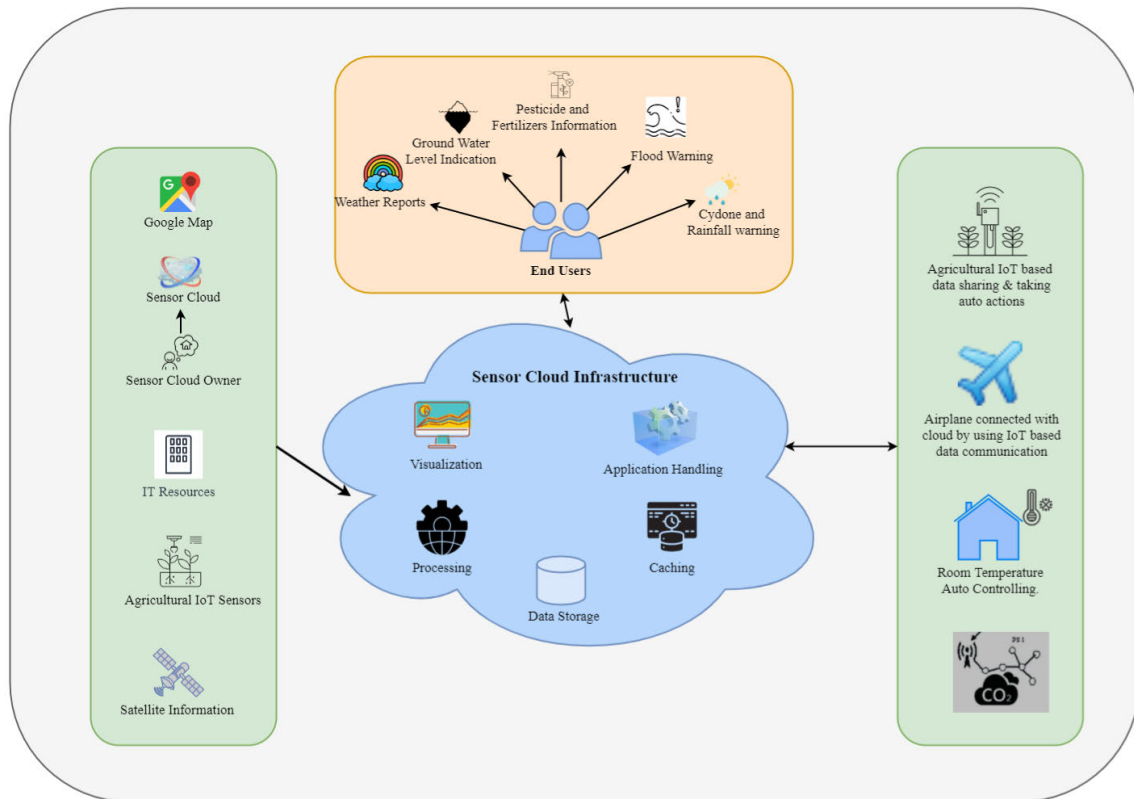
Pesticide and Fertilizers Information

Ground Water Level Indication

Flood Warning

Weather Reports

Cydone and Rainfall warning

End Users

Google Map

Sensor Cloud

Sensor Cloud Owner

IT Resources

Agricultural IoT Sensors

Satellite Information

Sensor Cloud Infrastructure

Visualization

Application Handling

Processing

Caching

Data Storage

Agricultural IoT based data sharing & taking auto actions

Airplane connected with cloud by using IoT based data communication

Room Temperature Auto Controlling.

PS1

$CO_2$